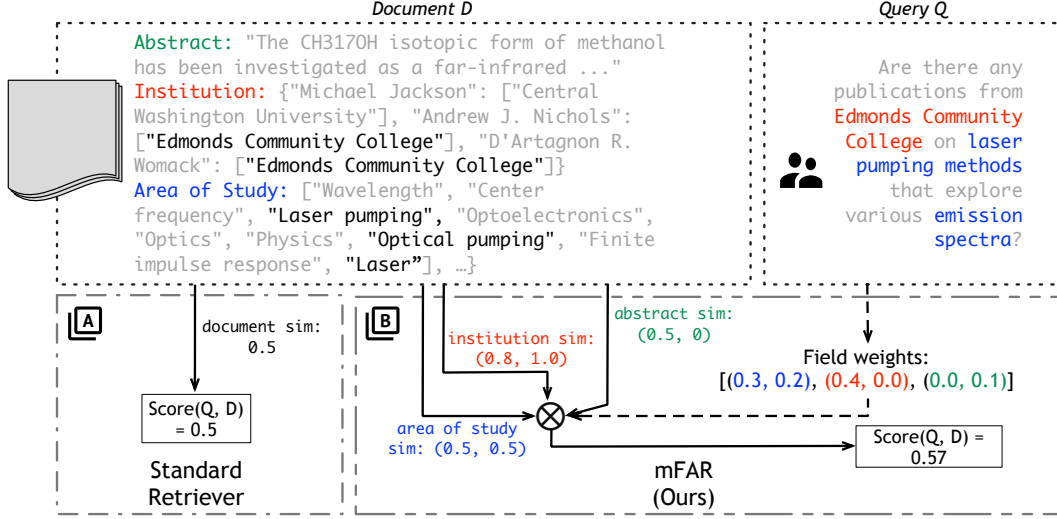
Document D

Query Q

Abstract: "The CH317OH isotopic form of methanol has been investigated as a far-infrared ..." Institution: {"Michael Jackson": ["Central Washington University"], "Andrew J. Nichols": ["Edmonds Community College"], "D'Artagnon R. Womack": ["Edmonds Community College"]} Area of Study: ["Wavelength", "Center frequency", "Laser pumping", "Optoelectronics", "Optics", "Physics", "Optical pumping", "Finite impulse response", "Laser"], …}

Are there any publications from Edmonds Community College on laser pumping methods that explore various emission spectra?

A

document sim: 0.5

Score(Q, D) = 0.5

Standard Retriever

B

institution sim: (0.8, 1.0)

abstract sim: (0.5, 0)

Field weights: [(0.3, 0.2), (0.4, 0.0), (0.0, 0.1)]

area of study sim: (0.5, 0.5)

Score(Q, D) = 0.57

mFAR (Ours)